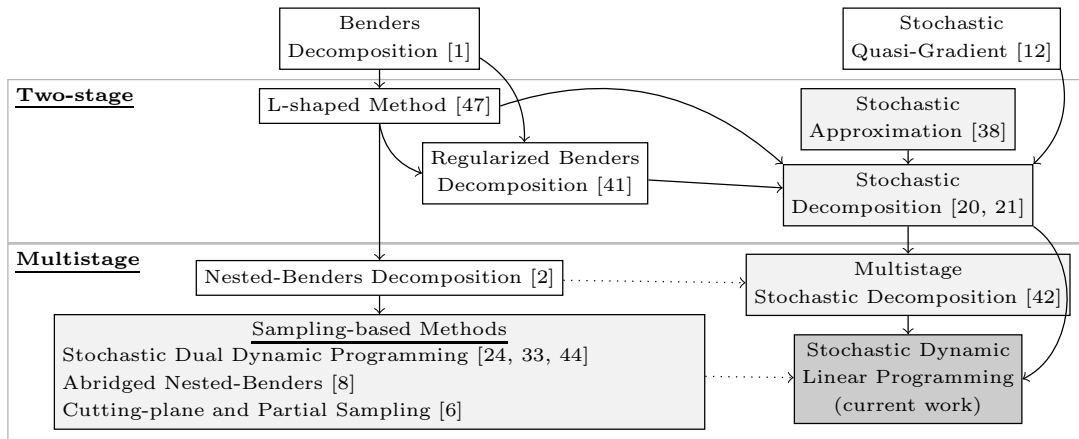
Benders Decomposition [1]

Stochastic Quasi-Gradient [12]

Two-stage

L-shaped Method [47]

Stochastic Approximation [38]

Regularized Benders Decomposition [41]

Stochastic Decomposition [20, 21]

Multistage

Nested-Benders Decomposition [2]

Multistage Stochastic Decomposition [42]

Sampling-based Methods
Stochastic Dual Dynamic Programming [24, 33, 44]
Abridged Nested-Benders [8]
Cutting-plane and Partial Sampling [6]

Stochastic Dynamic Linear Programming (current work)